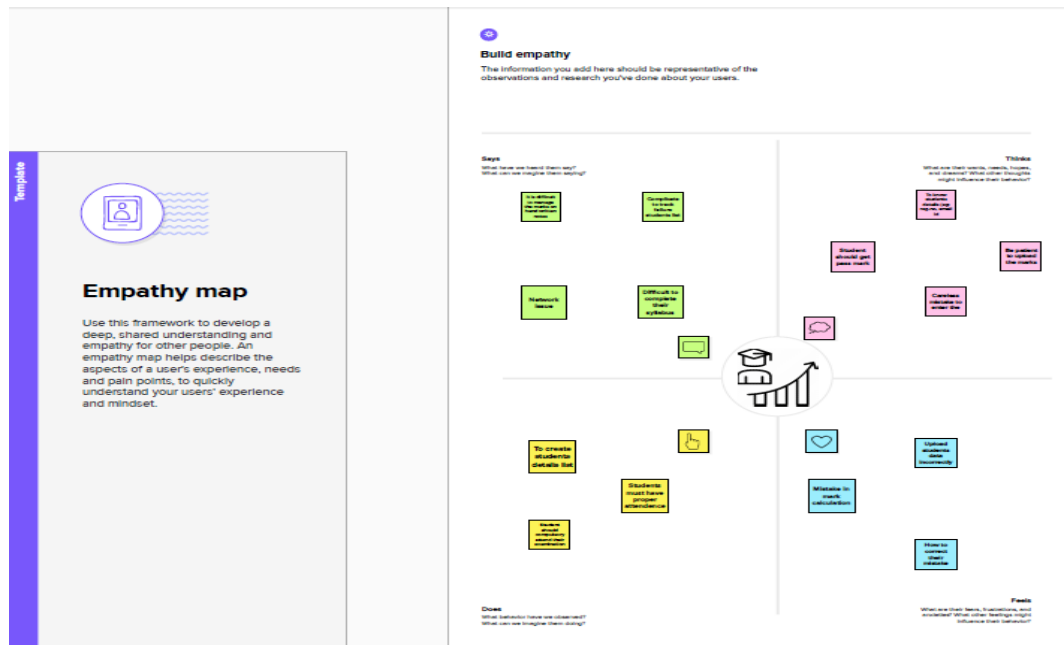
Template

Empathy map

Use this framework to develop a deep, shared understanding and empathy for other people. An empathy map helps describe the aspects of a user's experience, needs and pain points, to quickly understand your users' experience and mindset.

Build empathy

The information you add here should be representative of the observations and research you've done about your users.

Says
What have we heard them say? What can we imagine them saying?

It is difficult to manage the marks on hand written notes

Complicate to track follow students list

Network issue

Difficult to complete their syllabus

Thinks
What are their wants, needs, hopes, and dreams? What other thoughts might influence their behavior?

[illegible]

Student should get pass mark

Be patient to upload the marks

Careless mistake to enter the

To create students details list

Students must have proper attendence

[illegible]

Upload students data incorrectly

Mistake in mark calculation

How to correct their mistake

Does
What behavior have we observed? What can we imagine them doing?

Feels
What are their fears, frustrations, and anxieties? What other feelings might influence their behavior?